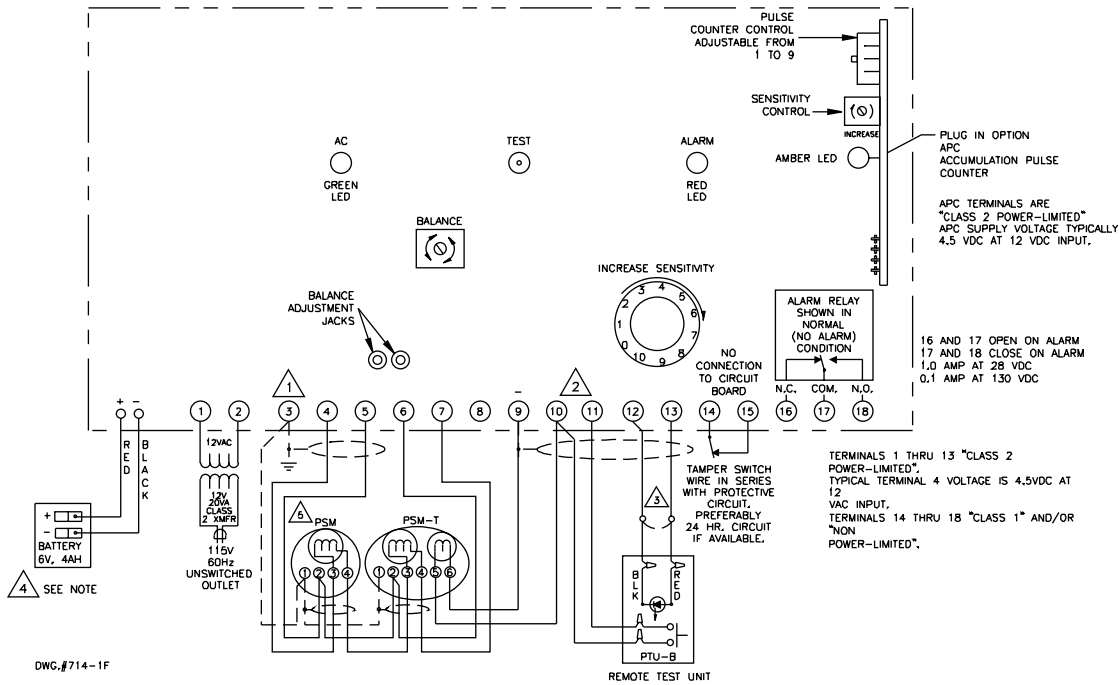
PULSE COUNTER CONTROL ADJUSTABLE FROM 1 TO 9

SENSITIVITY CONTROL

INCREASE

AMBER LED

PLUG IN OPTION APC ACCUMULATION PULSE COUNTER

APC TERMINALS ARE "CLASS 2 POWER-LIMITED" APC SUPPLY VOLTAGE TYPICALLY 4.5 VDC AT 12 VDC INPUT.

AC
GREEN LED

TEST

ALARM
RED LED

BALANCE

INCREASE SENSITIVITY

0 1 2 3 4 5 6 7 8 9 10

BALANCE ADJUSTMENT JACKS

ALARM RELAY SHOWN IN NORMAL (NO ALARM) CONDITION

16 AND 17 OPEN ON ALARM
17 AND 18 CLOSE ON ALARM
1.0 AMP AT 28 VDC
0.1 AMP AT 130 VDC

NO CONNECTION TO CIRCUIT BOARD

1

2

–

N.C. COM. N.O.

+ –

1 2 3 4 5 6 7 8 9 10 11 12 13 14 15 16 17 18

RED

BLACK

12VAC

12V 20VA CLASS 2 XMFR

115V 60Hz UNSWITCHED OUTLET

+
–
BATTERY 6V, 4AH

4 SEE NOTE

5 PSM

PSM-T

1 2 3 4

1 2 3 4 5 6

TAMPER SWITCH WIRE IN SERIES WITH PROTECTIVE CIRCUIT, PREFERABLY 24 HR. CIRCUIT IF AVAILABLE.

3

BLK

RED

PTU-B

REMOTE TEST UNIT

TERMINALS 1 THRU 13 "CLASS 2 POWER-LIMITED".
TYPICAL TERMINAL 4 VOLTAGE IS 4.5VDC AT 12 VAC INPUT.
TERMINALS 14 THRU 18 "CLASS 1" AND/OR "NON POWER-LIMITED".

DWG.#714-1F